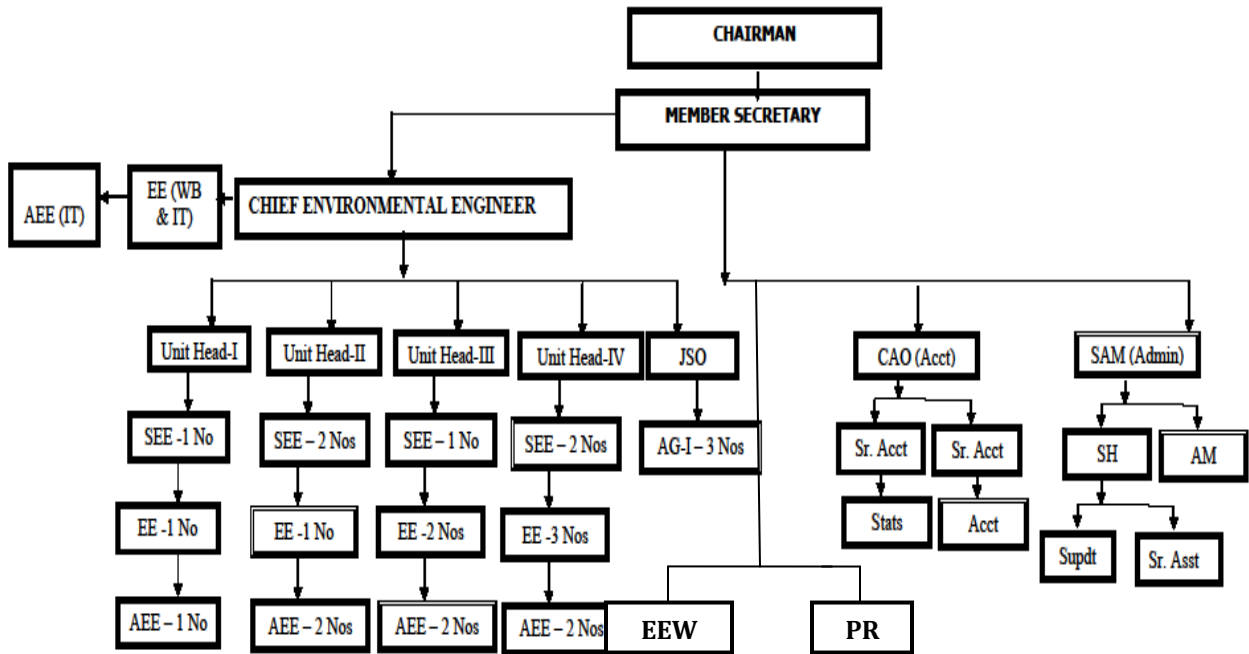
CHAIRMAN

MEMBER SECRETARY

AEE (IT)

EE (WB & IT)

CHIEF ENVIRONMENTAL ENGINEER

Unit Head-I

SEE -1 No

EE -1 No

AEE – 1 No

Unit Head-II

SEE – 2 Nos

EE -1 No

AEE – 2 Nos

Unit Head-III

SEE – 1 No

EE -2 Nos

AEE – 2 Nos

Unit Head-IV

SEE – 2 Nos

EE -3 Nos

AEE – 2 Nos

JSO

AG-I – 3 Nos

EEW

PR

CAO (Acct)

Sr. Acct

Stats

Sr. Acct

Acct

SAM (Admin)

SH

Supdt

Sr. Asst

AM